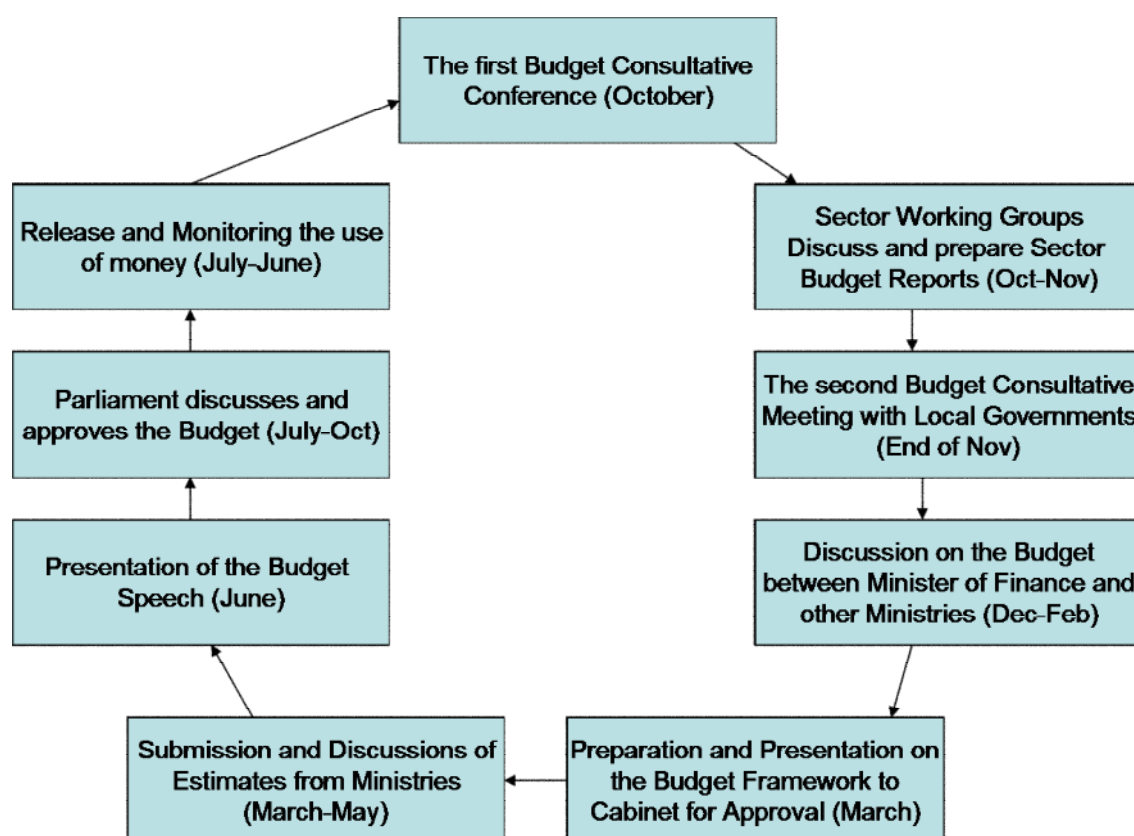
The first Budget Consultative Conference (October)

Sector Working Groups Discuss and prepare Sector Budget Reports (Oct-Nov)

The second Budget Consultative Meeting with Local Governments (End of Nov)

Discussion on the Budget between Minister of Finance and other Ministries (Dec-Feb)

Preparation and Presentation on the Budget Framework to Cabinet for Approval (March)

Submission and Discussions of Estimates from Ministries (March-May)

Presentation of the Budget Speech (June)

Parliament discusses and approves the Budget (July-Oct)

Release and Monitoring the use of money (July-June)